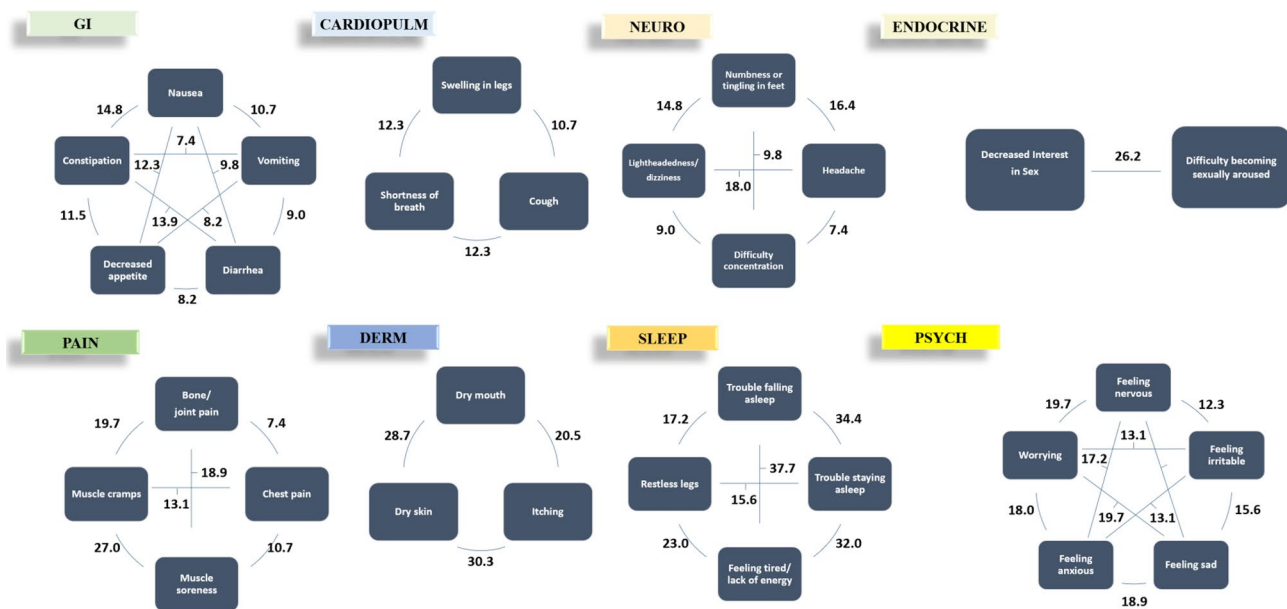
GI

Nausea
14.8
10.7
7.4
Constipation
12.3
9.8
Vomiting
11.5
13.9
8.2
9.0
Decreased appetite
Diarrhea
8.2

CARDIOPULM

Swelling in legs
12.3
10.7
Shortness of breath
Cough
12.3

NEURO

Numbness or tingling in feet
14.8
16.4
Lightheadedness/ dizziness
9.8
18.0
Headache
9.0
7.4
Difficulty concentration

ENDOCRINE

Decreased Interest in Sex
26.2
Difficulty becoming sexually aroused

PAIN

Bone/ joint pain
19.7
7.4
18.9
Muscle cramps
13.1
Chest pain
27.0
10.7
Muscle soreness

DERM

Dry mouth
28.7
20.5
Dry skin
Itching
30.3

SLEEP

Trouble falling asleep
17.2
34.4
Restless legs
37.7
15.6
Trouble staying asleep
23.0
32.0
Feeling tired/ lack of energy

PSYCH

Feeling nervous
19.7
12.3
13.1
Worrying
17.2
Feeling irritable
18.0
19.7
13.1
15.6
Feeling anxious
Feeling sad
18.9